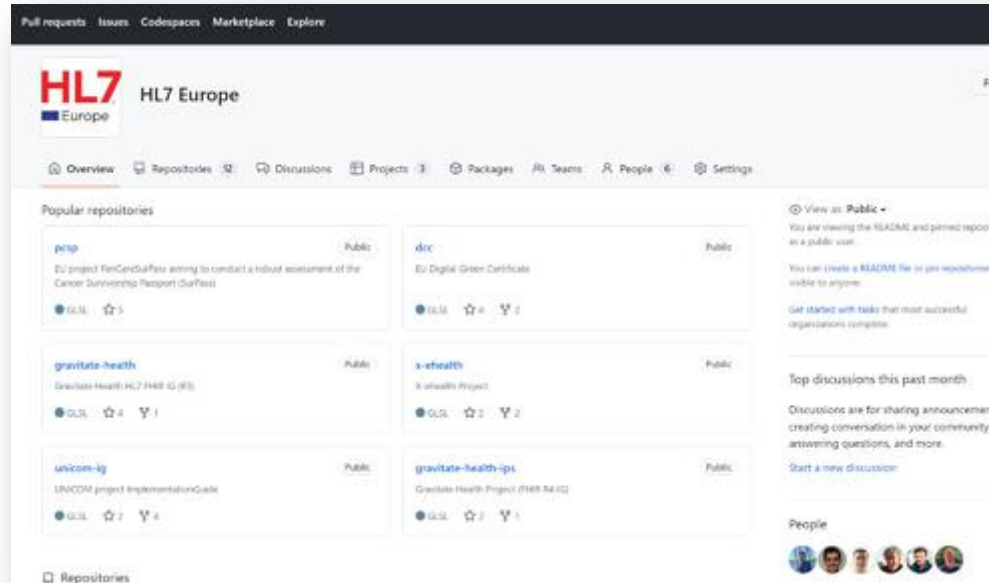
Pull requests Issues Codespaces Marketplace Explore

HL7 Europe

HL7 Europe

Overview Repositories 12 Discussions Projects 3 Packages Teams People 6 Settings

Popular repositories

pcsp Public
EU project PanCareSurPass aiming to conduct a robust assessment of the Cancer Survivorship Passport (SurPass).
GLSL 5

dcc Public
EU Digital Green Certificate
GLSL 4 2

gravitate-health Public
Gravitate Health HL7 FHIR IG (R5)
GLSL 4 1

x-ehealth Public
X-ehealth Project
GLSL 2 2

unicom-ig Public
UNICOM project ImplementationGuide
GLSL 2 4

gravitate-health-ips Public
Gravitate Health Project (FHIR R4 IG)
GLSL 2 1

Repositories

View as: Public
You are viewing the README and pinned repositories as a public user.

You can create a README file or pin repositories visible to anyone.

Get started with tasks that most successful organizations complete.

Top discussions this past month

Discussions are for sharing announcements, creating conversation in your community, answering questions, and more.

Start a new discussion

People